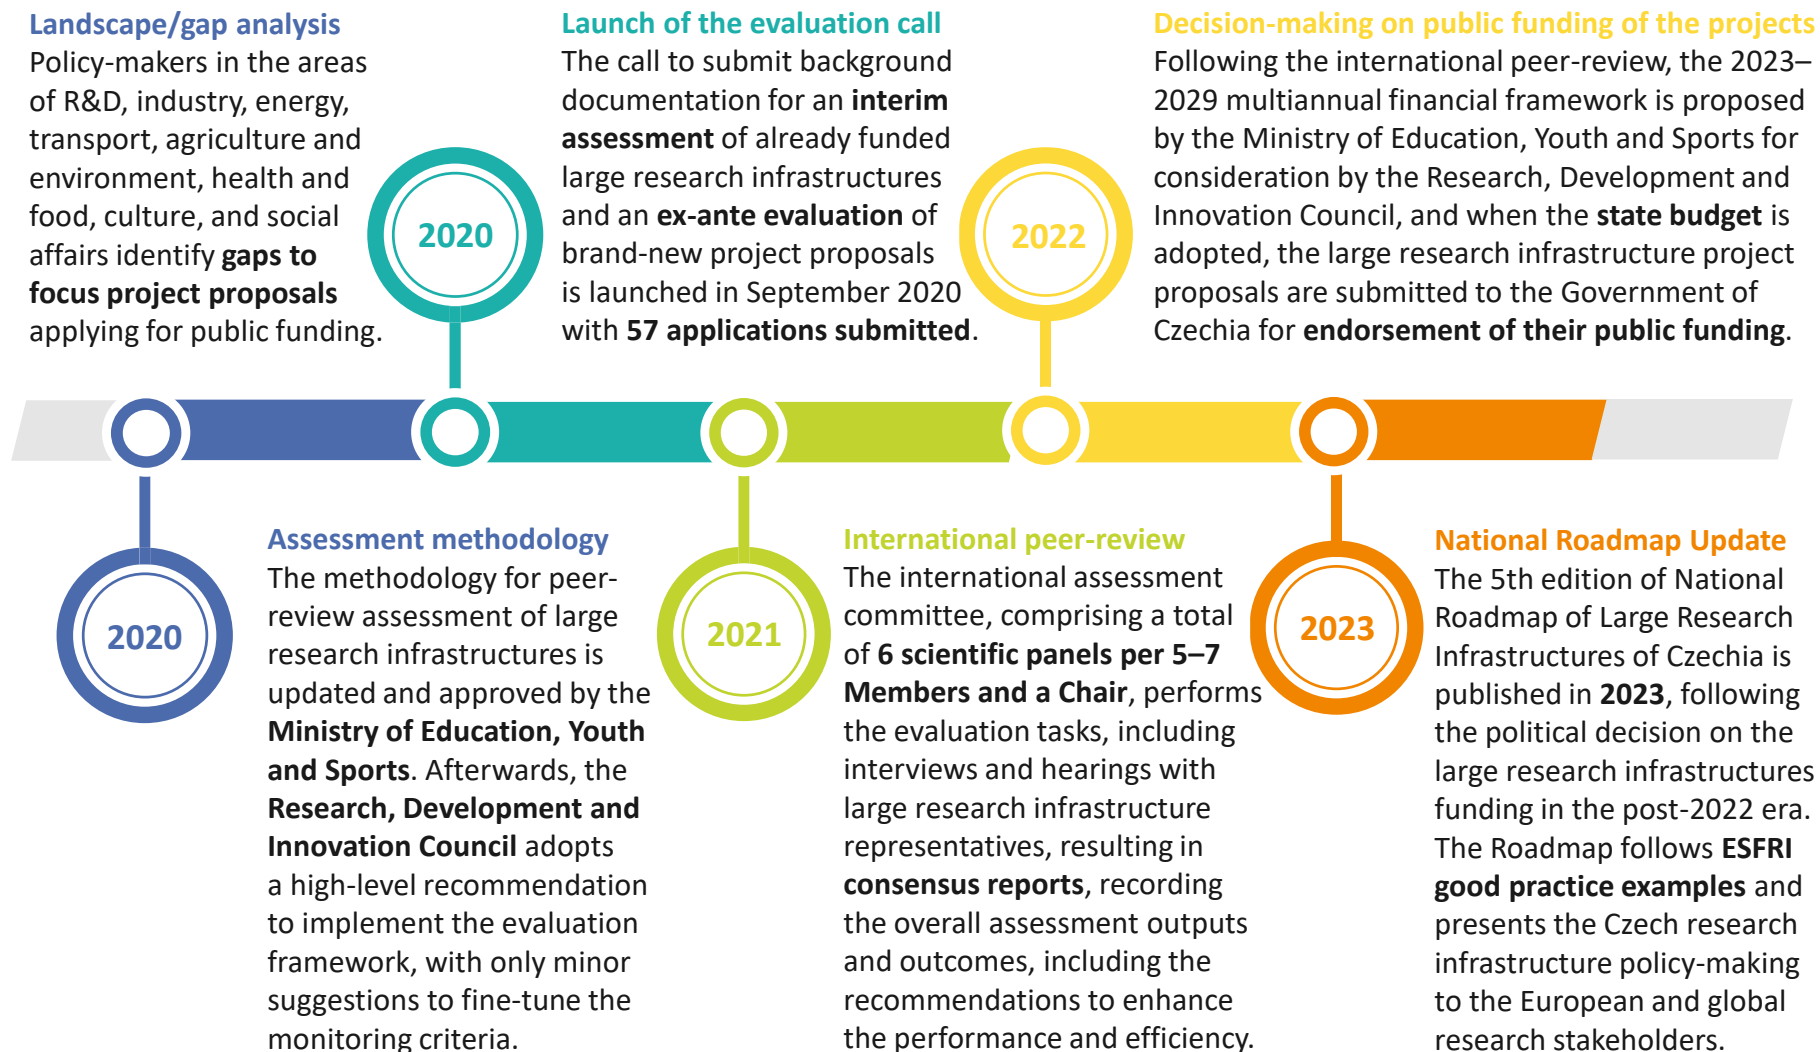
**Landscape/gap analysis**
Policy-makers in the areas of R&D, industry, energy, transport, agriculture and environment, health and food, culture, and social affairs identify **gaps to focus project proposals** applying for public funding.

2020

**Launch of the evaluation call**
The call to submit background documentation for an **interim assessment** of already funded large research infrastructures and an **ex-ante evaluation** of brand-new project proposals is launched in September 2020 with **57 applications submitted**.

2022

**Decision-making on public funding of the projects**
Following the international peer-review, the 2023–2029 multiannual financial framework is proposed by the Ministry of Education, Youth and Sports for consideration by the Research, Development and Innovation Council, and when the **state budget** is adopted, the large research infrastructure project proposals are submitted to the Government of Czechia for **endorsement of their public funding**.

2020

**Assessment methodology**
The methodology for peer-review assessment of large research infrastructures is updated and approved by the **Ministry of Education, Youth and Sports**. Afterwards, the **Research, Development and Innovation Council** adopts a high-level recommendation to implement the evaluation framework, with only minor suggestions to fine-tune the monitoring criteria.

2021

**International peer-review**
The international assessment committee, comprising a total of **6 scientific panels per 5–7 Members and a Chair**, performs the evaluation tasks, including interviews and hearings with large research infrastructure representatives, resulting in **consensus reports**, recording the overall assessment outputs and outcomes, including the recommendations to enhance the performance and efficiency.

2023

**National Roadmap Update**
The 5th edition of National Roadmap of Large Research Infrastructures of Czechia is published in **2023**, following the political decision on the large research infrastructures funding in the post-2022 era. The Roadmap follows **ESFRI good practice examples** and presents the Czech research infrastructure policy-making to the European and global research stakeholders.